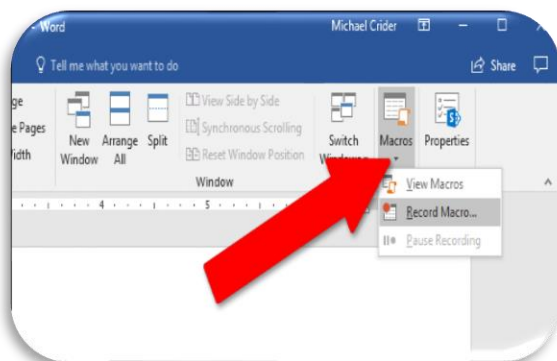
- Word
Michael Crider
Tell me what you want to do
Share
ge
e Pages
idth
New Window
Arrange All
Split
View Side by Side
Synchronous Scrolling
Reset Window Position
Window
Switch Windows
Macros
Properties
View Macros
Record Macro...
Pause Recording
4
5